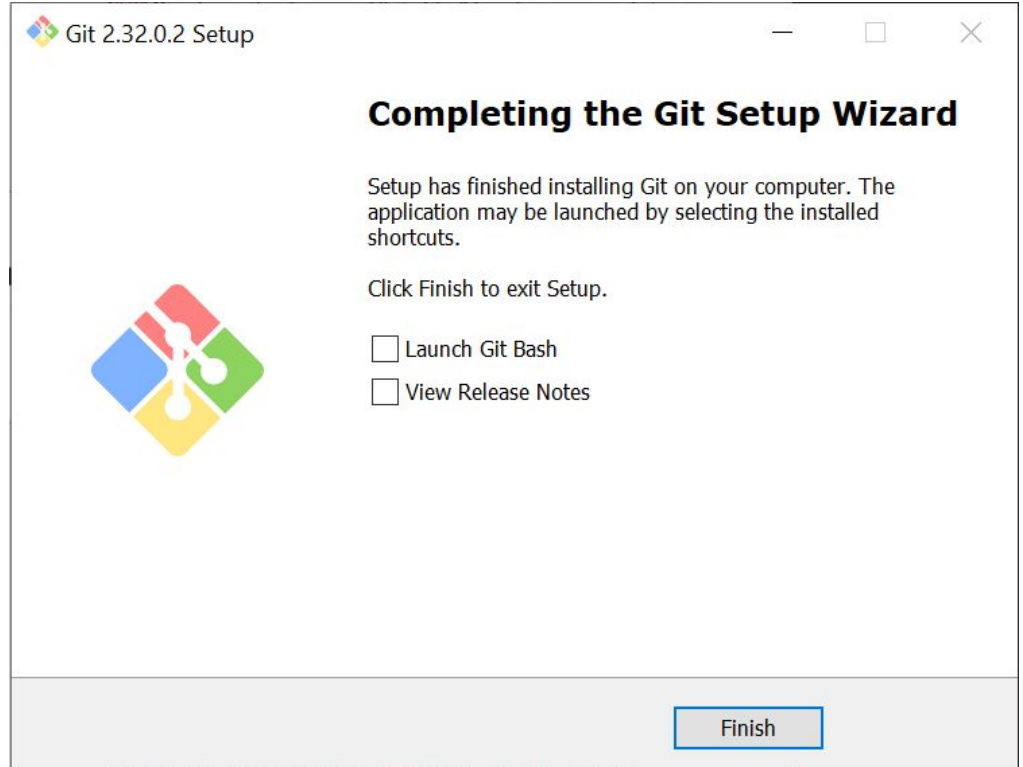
Git 2.32.0.2 Setup

Completing the Git Setup Wizard

Setup has finished installing Git on your computer. The application may be launched by selecting the installed shortcuts.

Click Finish to exit Setup.

Launch Git Bash

View Release Notes

Finish